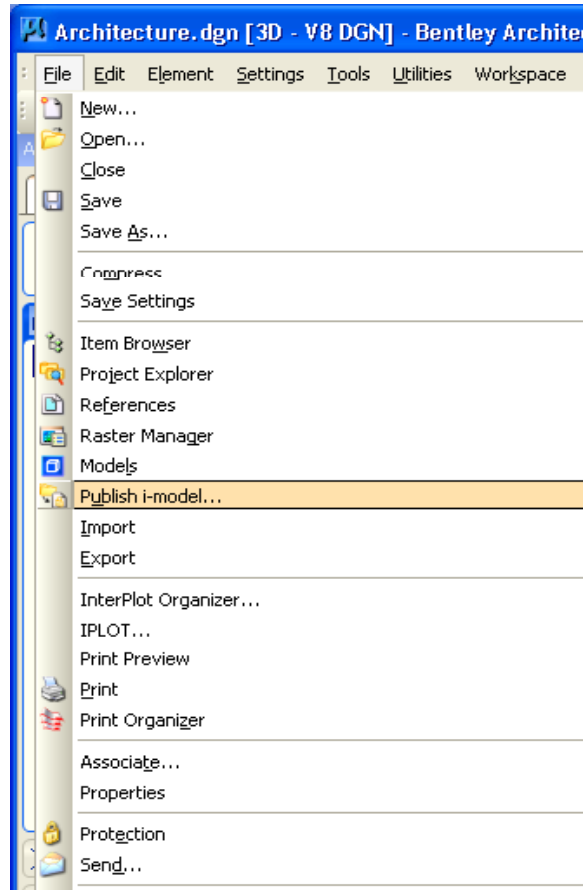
Architecture.dgn [3D - V8 DGN] - Bentley Architec

File Edit Element Settings Tools Utilities Workspace

New...
Open...
Close
Save
Save As...

Compress
Save Settings

Item Browser
Project Explorer
References
Raster Manager
Models
Publish i-model...
Import
Export

InterPlot Organizer...
IPLOT...
Print Preview
Print
Print Organizer

Associate...
Properties

Protection
Send...